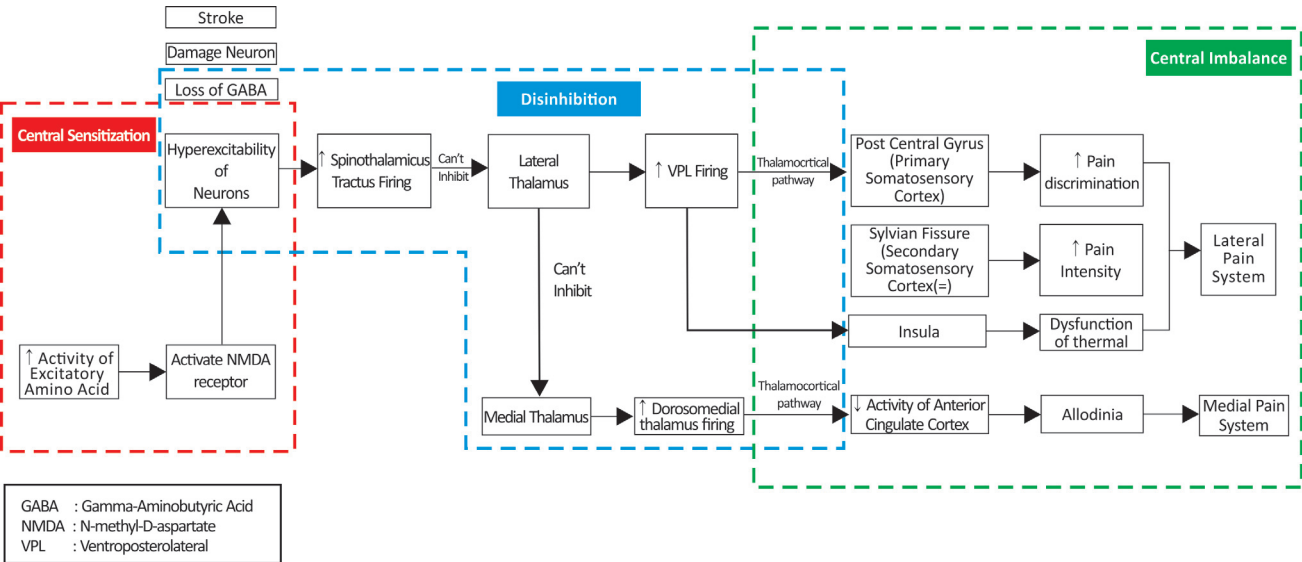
Stroke

Damage Neuron

Loss of GABA

Central Sensitization

Disinhibition

Central Imbalance

Hyperexcitability of Neurons

↑ Spinothalamicus Tractus Firing

Can't Inhibit

Lateral Thalamus

↑ VPL Firing

Thalamocrtical pathway

Post Central Gyrus (Primary Somatosensory Cortex)

↑ Pain discrimination

Sylvian Fissure (Secondary Somatosensory Cortex(=)

↑ Pain Intensity

Lateral Pain System

Can't Inhibit

Insula

Dysfunction of thermal

↑ Activity of Excitatory Amino Acid

Activate NMDA receptor

Medial Thalamus

↑ Dorosomedial thalamus firing

Thalamocortical pathway

↓ Activity of Anterior Cingulate Cortex

Allodinia

Medial Pain System

GABA : Gamma-Aminobutyric Acid
NMDA : N-methyl-D-aspartate
VPL : Ventroposterolateral